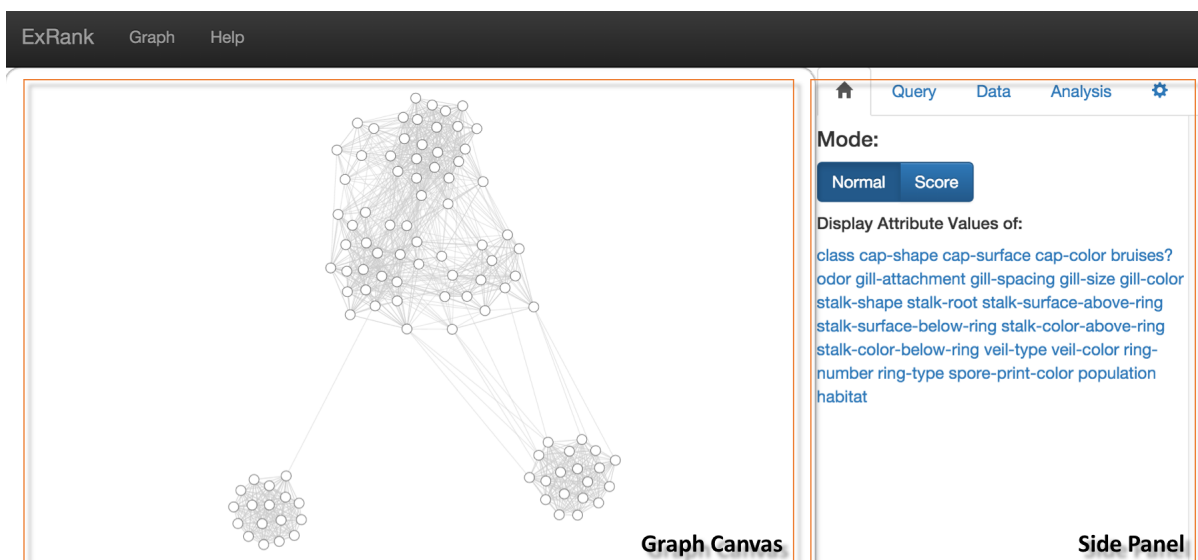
ExRank Graph Help

Query Data Analysis

Mode:

Normal Score

Display Attribute Values of:

class cap-shape cap-surface cap-color bruises? odor gill-attachment gill-spacing gill-size gill-color stalk-shape stalk-root stalk-surface-above-ring stalk-surface-below-ring stalk-color-above-ring stalk-color-below-ring veil-type veil-color ring-number ring-type spore-print-color population habitat

Graph Canvas

Side Panel